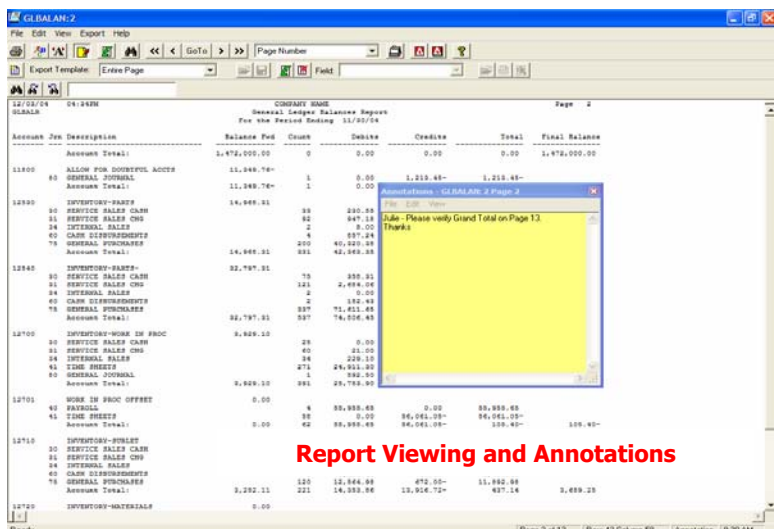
GLBALAN:2

File Edit View Export Help

GoTo Page Number

Export Template: Entire Page Field:

12/03/04 04:34PM COMPANY NAME Page 2
GLBALN General Ledger Balances Report
For the Period Ending 11/30/04

| Account | Jrn | Description | Balance Fwd | Count | Debits | Credits | Total | Final Balance |
|---|---|---|---|---|---|---|---|---|
| | | Account Total: | 1,472,000.00 | 0 | 0.00 | 0.00 | 0.00 | 1,472,000.00 |
| 11800 | | ALLOW FOR DOUBTFUL ACCTS | 11,348.76- | | | | | |
| | 80 | GENERAL JOURNAL | | 1 | 0.00 | 1,213.45- | 1,213.45- | |
| | | Account Total: | 11,348.76- | 1 | 0.00 | | | |
| 12530 | | INVENTORY-PARTS | 14,965.31 | | | | | |
| | 30 | SERVICE SALES CASH | | 35 | 230.55 | | | |
| | 31 | SERVICE SALES CHG | | 82 | 847.18 | | | |
| | 34 | INTERNAL SALES | | 2 | 8.00 | | | |
| | 60 | CASH DISBURSEMENTS | | 4 | 557.24 | | | |
| | 75 | GENERAL PURCHASES | | 200 | 40,520.38 | | | |
| | | Account Total: | 14,965.31 | 331 | 42,363.35 | | | |
| 12545 | | INVENTORY-PARTS- | 32,797.91 | | | | | |
| | 30 | SERVICE SALES CASH | | 75 | 355.31 | | | |
| | 31 | SERVICE SALES CHG | | 121 | 2,494.06 | | | |
| | 34 | INTERNAL SALES | | 2 | 0.00 | | | |
| | 60 | CASH DISBURSEMENTS | | 2 | 192.43 | | | |
| | 75 | GENERAL PURCHASES | | 337 | 71,811.65 | | | |
| | | Account Total: | 32,797.91 | 537 | 74,856.45 | | | |
| 12700 | | INVENTORY-WORK IN PROC | 5,829.10 | | | | | |
| | 30 | SERVICE SALES CASH | | 25 | 0.00 | | | |
| | 31 | SERVICE SALES CHG | | 60 | 21.00 | | | |
| | 34 | INTERNAL SALES | | 34 | 228.10 | | | |
| | 41 | TIME SHEETS | | 271 | 24,911.80 | | | |
| | 80 | GENERAL JOURNAL | | 1 | 592.50 | | | |
| | | Account Total: | 5,829.10 | 391 | 25,753.90 | | | |
| 12701 | | WORK IN PROC OFFSET | 0.00 | | | | | |
| | 40 | PAYROLL | | 4 | 55,955.65 | 0.00 | 55,955.65 | |
| | 41 | TIME SHEETS | | 58 | 0.00 | 56,061.05- | 56,061.05- | |
| | | Account Total: | 0.00 | 62 | 55,955.65 | 56,061.05- | 105.40- | 105.40- |
| 12710 | | INVENTORY-SUBLET | | | | | | |
| | 30 | SERVICE SALES CASH | | | | | | |
| | 31 | SERVICE SALES CHG | | | | | | |
| | 34 | INTERNAL SALES | | | | | | |
| | 60 | CASH DISBURSEMENTS | | | | | | |
| | 75 | GENERAL PURCHASES | | 120 | 12,564.66 | 672.50- | 11,892.66 | |
| | | Account Total: | 3,252.11 | 221 | 14,353.86 | 13,916.72- | 437.14 | 3,689.25 |
| 12720 | | INVENTORY-MATERIALS | 0.00 | | | | | |

Annotations - GLBALAN:2 Page 2
File Edit View
Julie - Please verify Grand Total on Page 13.
Thanks

Report Viewing and Annotations